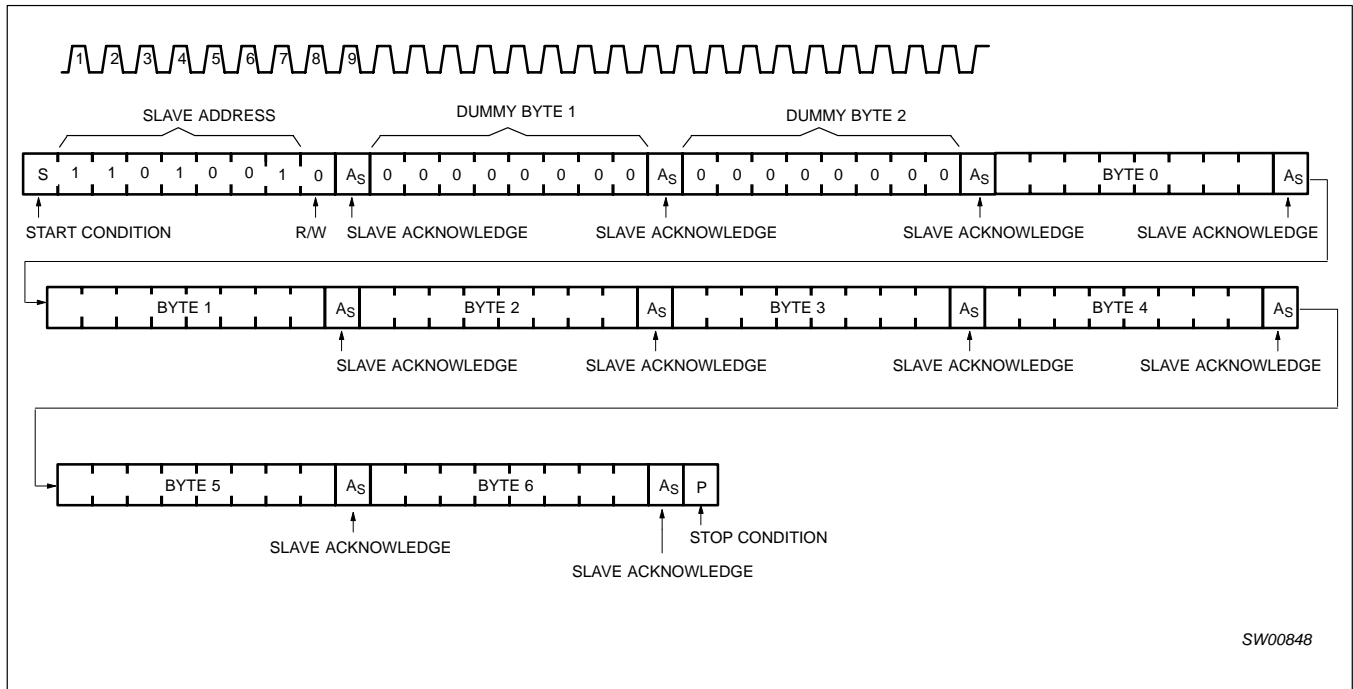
1 2 3 4 5 6 7 8 9

SLAVE ADDRESS

DUMMY BYTE 1

DUMMY BYTE 2

S 1 1 0 1 0 0 1 0 $A_S$ 0 0 0 0 0 0 0 0 $A_S$ 0 0 0 0 0 0 0 0 $A_S$ BYTE 0 $A_S$

START CONDITION

R/W

SLAVE ACKNOWLEDGE

SLAVE ACKNOWLEDGE

SLAVE ACKNOWLEDGE

SLAVE ACKNOWLEDGE

BYTE 1 $A_S$ BYTE 2 $A_S$ BYTE 3 $A_S$ BYTE 4 $A_S$

SLAVE ACKNOWLEDGE

SLAVE ACKNOWLEDGE

SLAVE ACKNOWLEDGE

SLAVE ACKNOWLEDGE

BYTE 5 $A_S$ BYTE 6 $A_S$ P

SLAVE ACKNOWLEDGE

STOP CONDITION

SLAVE ACKNOWLEDGE

SW00848